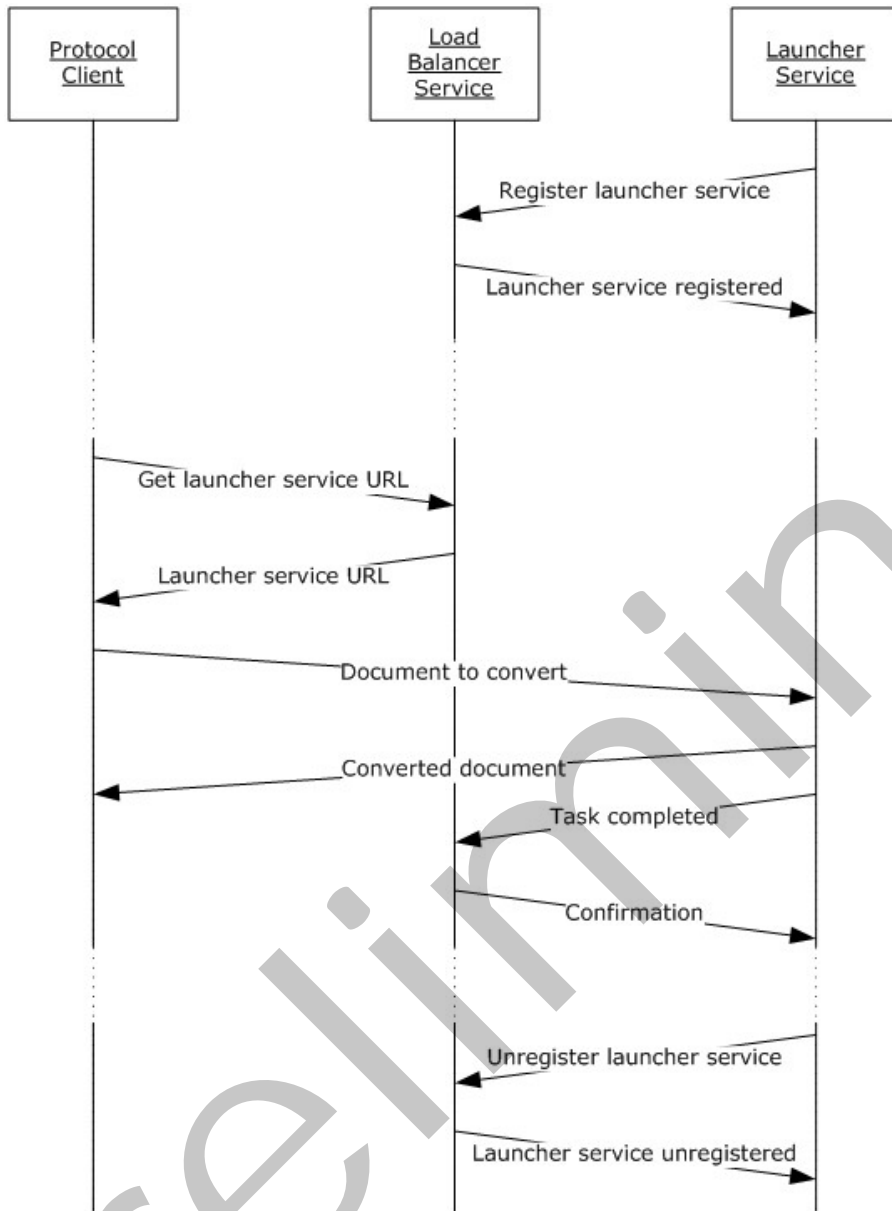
Protocol Client

Load Balancer Service

Launcher Service

Register launcher service

Launcher service registered

Get launcher service URL

Launcher service URL

Document to convert

Converted document

Task completed

Confirmation

Unregister launcher service

Launcher service unregistered

Preliminary